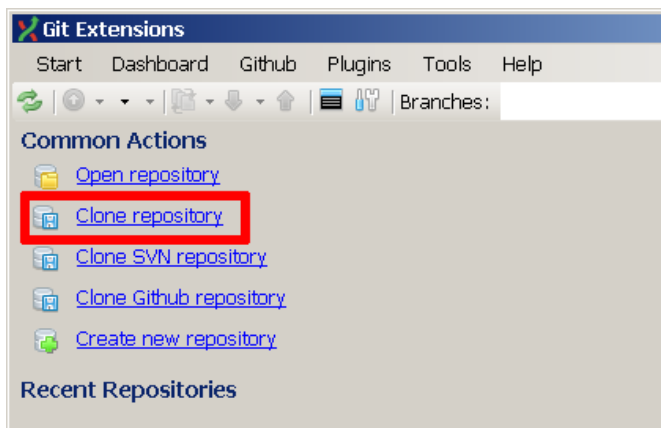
Git Extensions

Start Dashboard Github Plugins Tools Help

Branches:

Common Actions

Open repository

Clone repository

Clone SVN repository

Clone Github repository

Create new repository

Recent Repositories